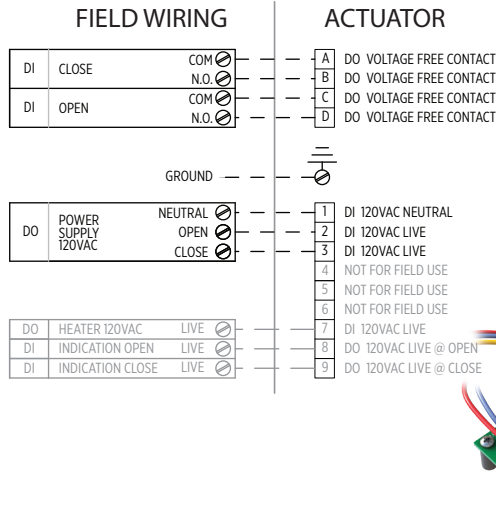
FIELD WIRING

ACTUATOR

| | | |
|---|---|---|
| DI | CLOSE | COM |
| | | N.O. |
| DI | OPEN | COM |
| | | N.O. |

A DO VOLTAGE FREE CONTACT
B DO VOLTAGE FREE CONTACT
C DO VOLTAGE FREE CONTACT
D DO VOLTAGE FREE CONTACT

GROUND

| | | |
|---|---|---|
| DO | POWER SUPPLY 120VAC | NEUTRAL |
| | | OPEN |
| | | CLOSE |

1 DI 120VAC NEUTRAL
2 DI 120VAC LIVE
3 DI 120VAC LIVE
4 NOT FOR FIELD USE
5 NOT FOR FIELD USE
6 NOT FOR FIELD USE

| | | |
|---|---|---|
| DO | HEATER 120VAC | LIVE |
| DI | INDICATION OPEN | LIVE |
| DI | INDICATION CLOSE | LIVE |

7 DI 120VAC LIVE
8 DO 120VAC LIVE @ OPEN
9 DO 120VAC LIVE @ CLOSE